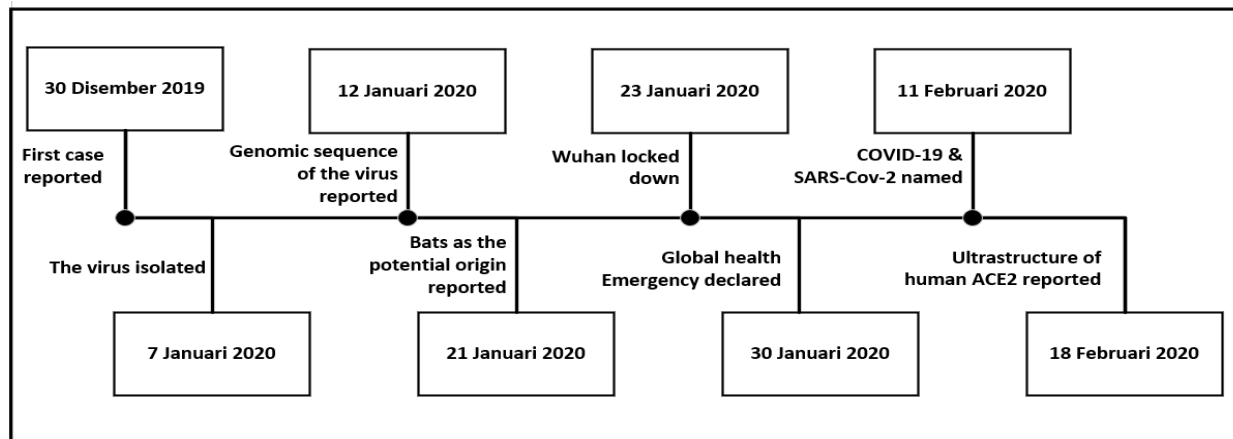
30 Disember 2019

First case reported

12 Januari 2020

Genomic sequence of the virus reported

23 Januari 2020

Wuhan locked down

11 Februari 2020

COVID-19 & SARS-Cov-2 named

The virus isolated

7 Januari 2020

Bats as the potential origin reported

21 Januari 2020

Global health Emergency declared

30 Januari 2020

Ultrastructure of human ACE2 reported

18 Februari 2020